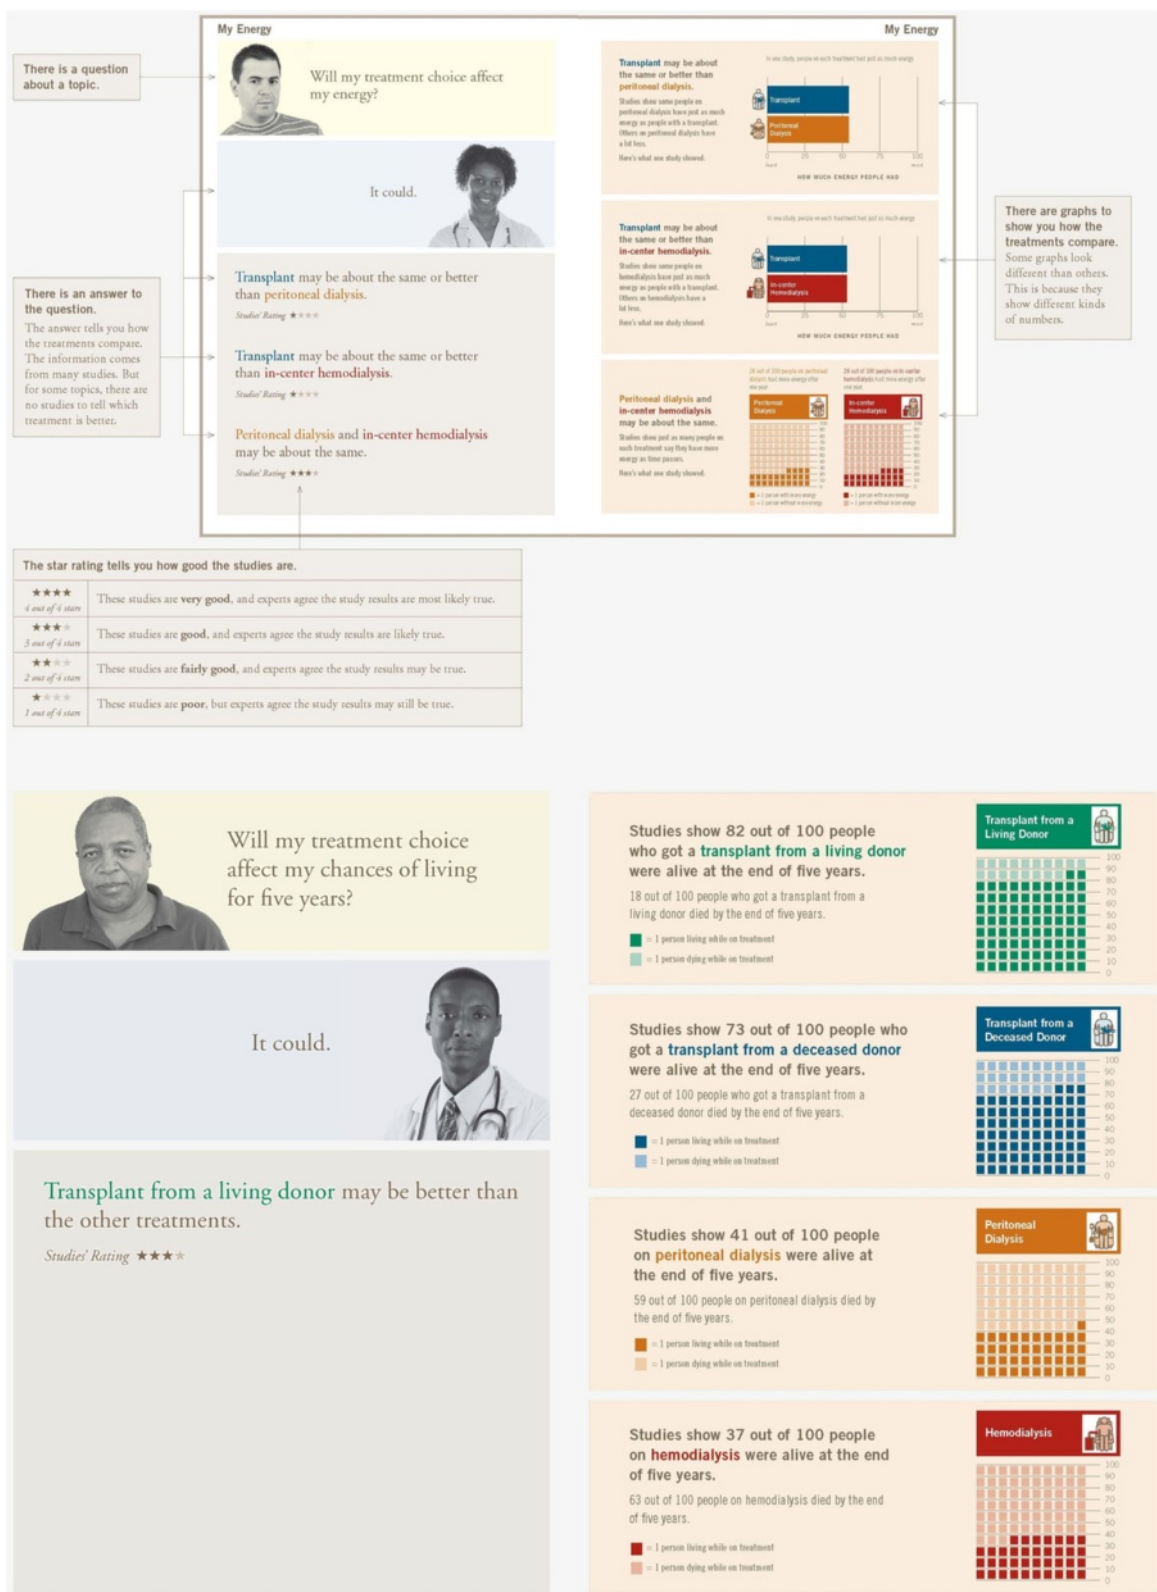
My Energy

My Energy

There is a question about a topic.

Will my treatment choice affect my energy?

It could.

There is an answer to the question.
The answer tells you how the treatments compare. The information comes from many studies. But for some topics, there are no studies to tell which treatment is better.

Transplant may be about the same or better than peritoneal dialysis.
Studies' Rating ★★★★

Transplant may be about the same or better than in-center hemodialysis.
Studies' Rating ★★★★

Peritoneal dialysis and in-center hemodialysis may be about the same.
Studies' Rating ★★★★

Transplant may be about the same or better than peritoneal dialysis.
Studies show same people on peritoneal dialysis have just as much energy as people with a transplant. Others on peritoneal dialysis have a lot less.
Here's what one study showed.

Transplant
Peritoneal Dialysis
0 25 50 75 100
HOW MUCH ENERGY PEOPLE HAD

Transplant may be about the same or better than in-center hemodialysis.
Studies show same people on hemodialysis have just as much energy as people with a transplant. Others on hemodialysis have a lot less.
Here's what one study showed.

Transplant
In-center Hemodialysis
0 25 50 75 100
HOW MUCH ENERGY PEOPLE HAD

Peritoneal dialysis and in-center hemodialysis may be about the same.
Studies show just as many people on each treatment say they have more energy as time passes.
Here's what one study showed.

Peritoneal Dialysis
In-center Hemodialysis

There are graphs to show you how the treatments compare.
Some graphs look different than others. This is because they show different kinds of numbers.

The star rating tells you how good the studies are.

| | |
|---|---|
| ★★★★ 4 out of 4 stars | These studies are very good, and experts agree the study results are most likely true. |
| ★★★ 3 out of 4 stars | These studies are good, and experts agree the study results are likely true. |
| ★★ 2 out of 4 stars | These studies are fairly good, and experts agree the study results may be true. |
| ★ 1 out of 4 stars | These studies are poor, but experts agree the study results may still be true. |

Will my treatment choice affect my chances of living for five years?

It could.

Transplant from a living donor may be better than the other treatments.
Studies' Rating ★★★★

Studies show 82 out of 100 people who got a transplant from a living donor were alive at the end of five years.
18 out of 100 people who got a transplant from a living donor died by the end of five years.
= 1 person living while on treatment
= 1 person dying while on treatment

Transplant from a Living Donor
100 90 80 70 60 50 40 30 20 10 0

Studies show 73 out of 100 people who got a transplant from a deceased donor were alive at the end of five years.
27 out of 100 people who got a transplant from a deceased donor died by the end of five years.
= 1 person living while on treatment
= 1 person dying while on treatment

Transplant from a Deceased Donor
100 90 80 70 60 50 40 30 20 10 0

Studies show 41 out of 100 people on peritoneal dialysis were alive at the end of five years.
59 out of 100 people on peritoneal dialysis died by the end of five years.
= 1 person living while on treatment
= 1 person dying while on treatment

Peritoneal Dialysis
100 90 80 70 60 50 40 30 20 10 0

Studies show 37 out of 100 people on hemodialysis were alive at the end of five years.
63 out of 100 people on hemodialysis died by the end of five years.
= 1 person living while on treatment
= 1 person dying while on treatment

Hemodialysis
100 90 80 70 60 50 40 30 20 10 0